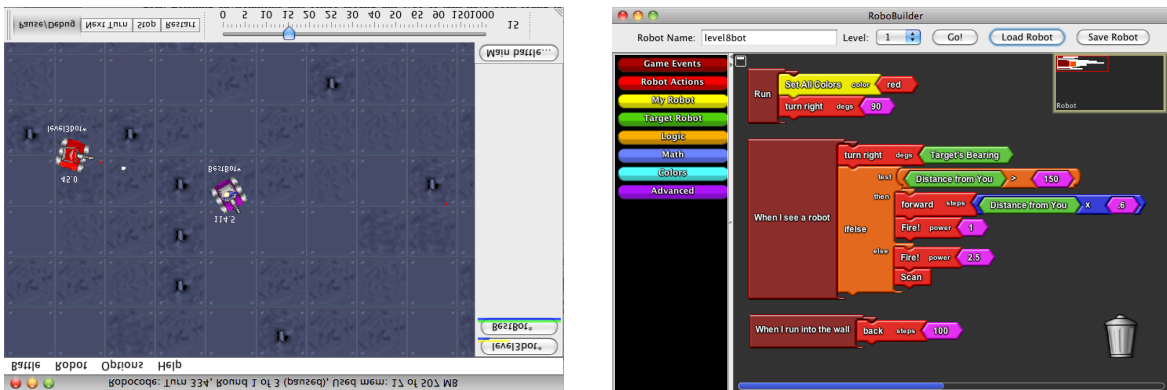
Pause/Debug Next Turn Stop Restart
0 5 10 15 20 25 30 40 50 65 90 150 1000
15
Main battle...
level8bot*
45.0
BestBot*
114.5
BestBot*
level8bot*
Battle Robot Options Help
Robocode: Turn 334, Round 1 of 3 (paused), Used mem: 17 of 507 MB

RoboBuilder
Robot Name: level8bot Level: 1 Go! Load Robot Save Robot
Game Events
Robot Actions
My Robot
Target Robot
Logic
Math
Colors
Advanced
Run
Set All Colors color red
turn right degs 90
When I see a robot
turn right degs Target's Bearing
test Distance from You > 150
ifelse
then forward steps Distance from You x .6
Fire! power 1
else Fire! power 2.5
Scan
When I run into the wall
back steps 100
Robot